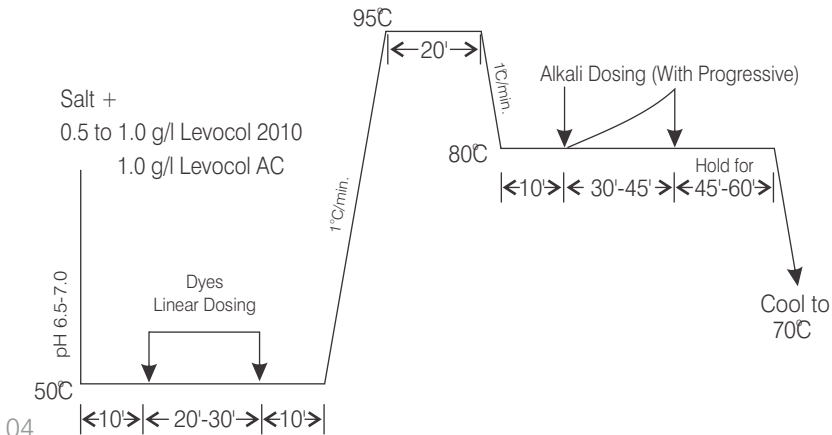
95℃

20'

1℃/min.

Alkali Dosing (With Progressive)

Salt +

0.5 to 1.0 g/l Levocol 2010

1.0 g/l Levocol AC

80℃

Hold for

10' 30'-45' 45'-60'

1℃/min.

pH 6.5-7.0

Dyes
Linear Dosing

Cool to
70℃

50℃

10' 20'-30' 10'

04